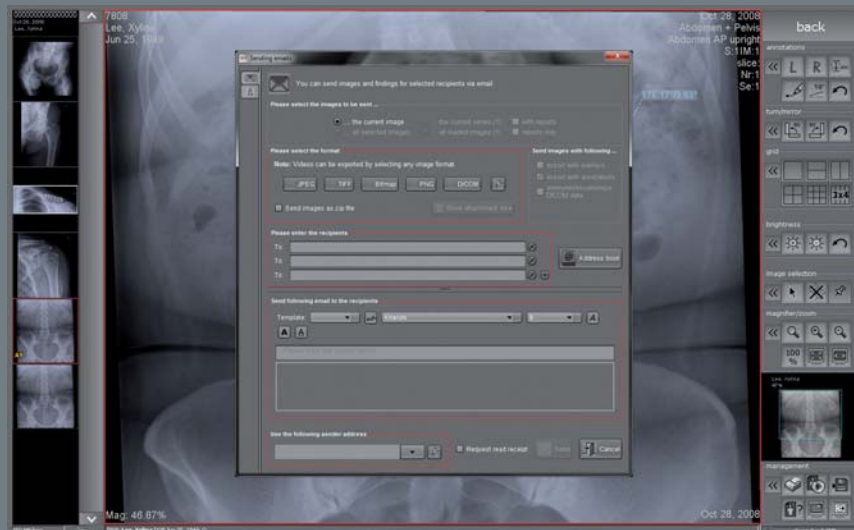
000000000000
Oct 28, 2008
Lee, Xylina

7808
Lee, Xylina
Jun 25, 1969

Oct 28, 2008
Abdomen + Pelvis
Abdomen AP upright
S:1 IM:1
slice:
Nr:1
Se:1

back

annotations
L R
turn/mirror
grid
brightness
image selection
magnifier/zoom
100 %
management

sending email

You can send images and findings for selected recipients via email

Please select the images to be sent ...
the current image
all selected images
the current series
all loaded images
with reports
results only

Please select the format
Note: Videos can be exported by selecting any image format
JPEG TIFF Bitmap PNG DICOM
Send images as zip file
Show attachment size

Send images with following ...
export with overlays
export with annotations
anonymize/pseudonymize DICOM data

Please enter the recipients
To:
To:
To:
Address book

Send following email to the recipients
Template
Khmer
A A

Use the following sender address
Request read receipt
Send
Cancel

Mag: 46.67%
Oct 28, 2008